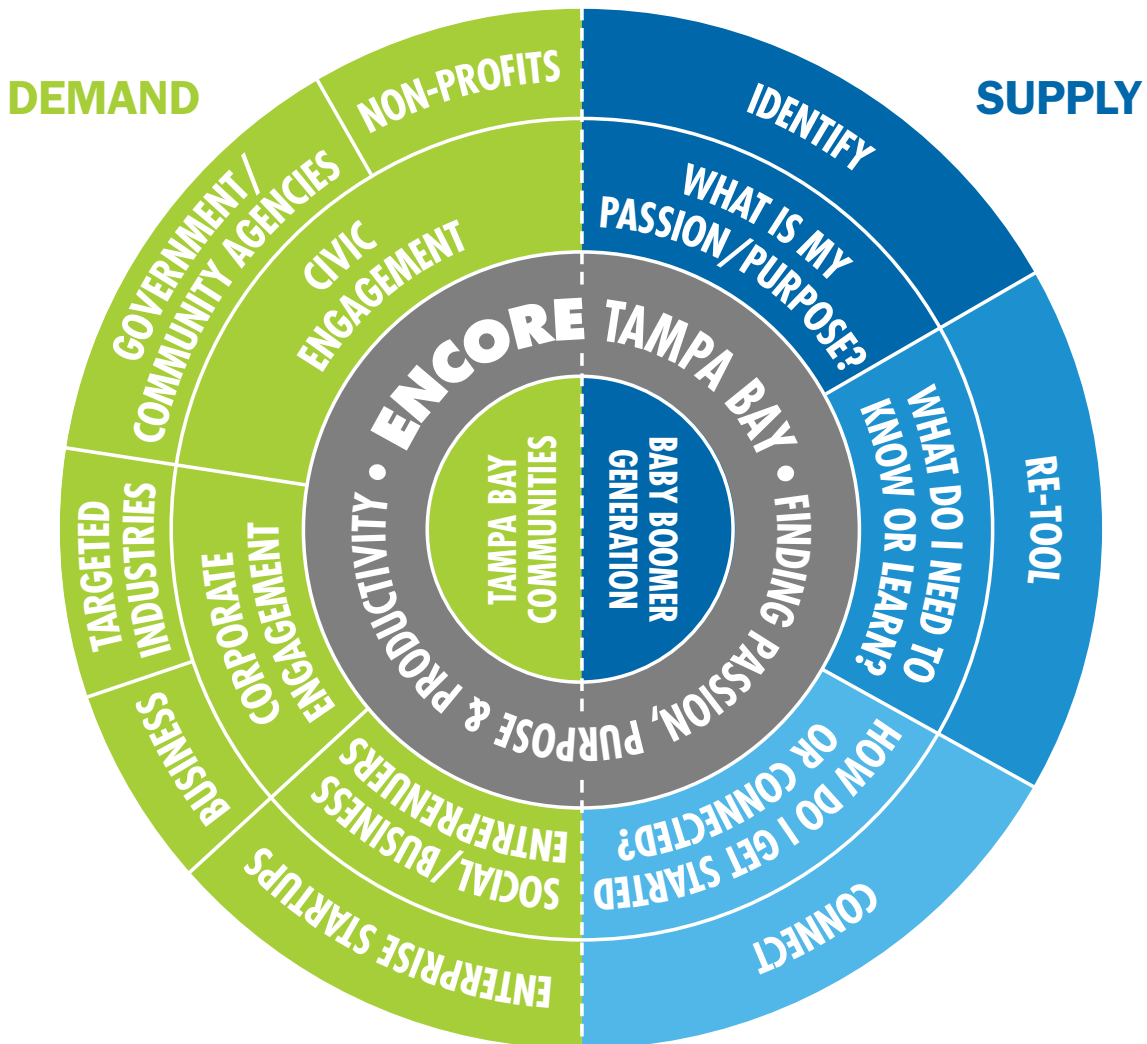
DEMAND

SUPPLY

NON-PROFITS

GOVERNMENT/ COMMUNITY AGENCIES

CIVIC ENGAGEMENT

TARGETED INDUSTRIES

CORPORATE ENGAGEMENT

BUSINESS

SOCIAL/BUSINESS ENTREPRENEURS

ENTERPRISE STARTUPS

IDENTIFY

WHAT IS MY PASSION/PURPOSE?

RE-TOOL

WHAT DO I NEED TO KNOW OR LEARN?

CONNECT

HOW DO I GET STARTED OR CONNECTED?

ENCORE TAMPA BAY • FINDING PASSION, PURPOSE & PRODUCTIVITY •

TAMPA BAY COMMUNITIES

BABY BOOMER GENERATION